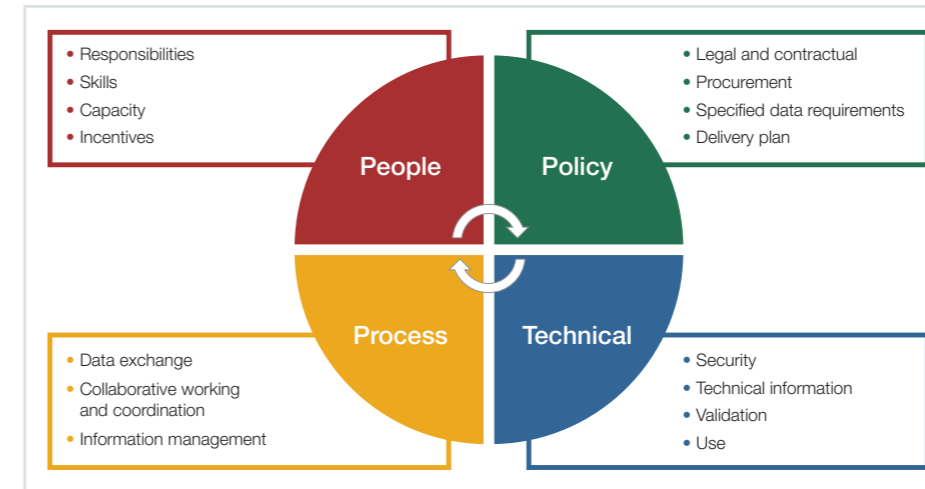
- Responsibilities
- Skills
- Capacity
- Incentives

- Legal and contractual
- Procurement
- Specified data requirements
- Delivery plan

People

Policy

Process

Technical

- Data exchange
- Collaborative working and coordination
- Information management

- Security
- Technical information
- Validation
- Use